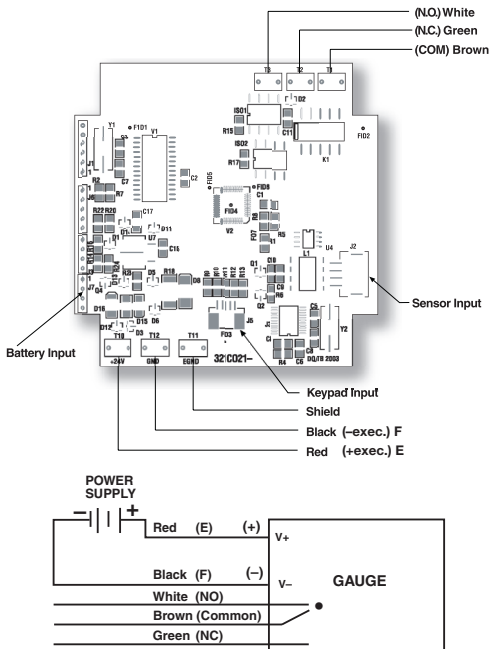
(N.O.) White
(N.C.) Green
(COM) Brown

T3 T2 T1
FID1 FID2 FID5 FID8 FID4
ISO1 ISO2 K1 D2 C11 R15 R17
J1 J6 J7 J2 J3 J5
Y1 Y2 U4 U7 V2 L1
C1 C2 C15 C17 C18 C6 C5 C3
D1 D3 D6 D8 D9 D11 D12 D15 D16
Q1 Q2 Q4
R2 R4 R5 R7 R8 R9 R10 R11 R12 R13 R18 R20 R22
F03 F01
T10 T12 T11
+24V GND EGND
32|C021–
DQ/TB 2003

Sensor Input
Battery Input
Keypad Input
Shield
Black (–exec.) F
Red (+exec.) E

POWER SUPPLY
Red (E) (+)
Black (F) (–)
White (NO)
Brown (Common)
Green (NC)
V+
V–
GAUGE